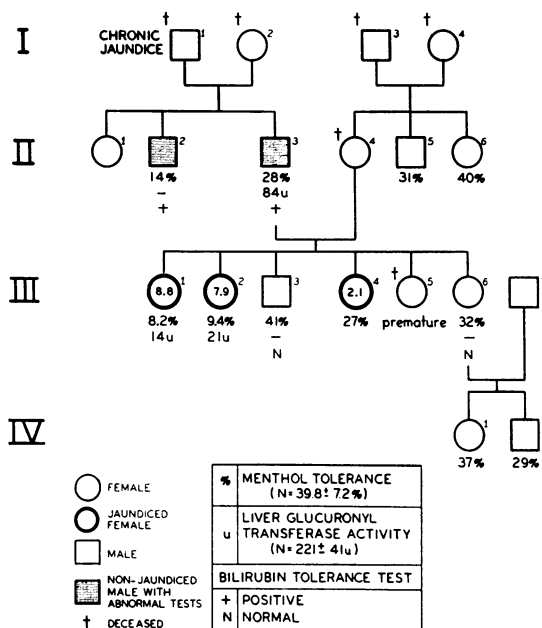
I

† CHRONIC JAUNDICE 1

† 2

† 3

† 4

II

1

2
14%
—
+

3
28%
84u
+

† 4

5
31%

6
40%

III

8.8 1
8.2%
14u

7.9 2
9.4%
21u

3
41%
—
N

2.1 4
27%

† 5
premature

6
32%
—
N

IV

1
37%

29%

FEMALE

JAUNDICED FEMALE

MALE

NON-JAUNDICED MALE WITH ABNORMAL TESTS

† DECEASED

| % | MENTHOL TOLERANCE ($N = 39.8 \pm 7.2\%$) |
|---|---|
| u | LIVER GLUCURONYL TRANSFERASE ACTIVITY ($N = 221 \pm 41u$) |
| BILIRUBIN TOLERANCE TEST | |
| + | POSITIVE |
| N | NORMAL |